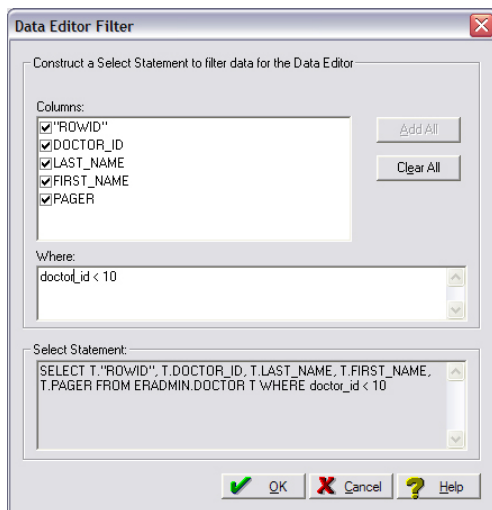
Data Editor Filter

Construct a Select Statement to filter data for the Data Editor

Columns:
"ROWID"
DOCTOR_ID
LAST_NAME
FIRST_NAME
PAGER

Add All

Clear All

Where:
doctor_id < 10

Select Statement:
SELECT T."ROWID", T.DOCTOR_ID, T.LAST_NAME, T.FIRST_NAME, T.PAGER FROM ERADMIN.DOCTOR T WHERE doctor_id < 10

OK

Cancel

Help